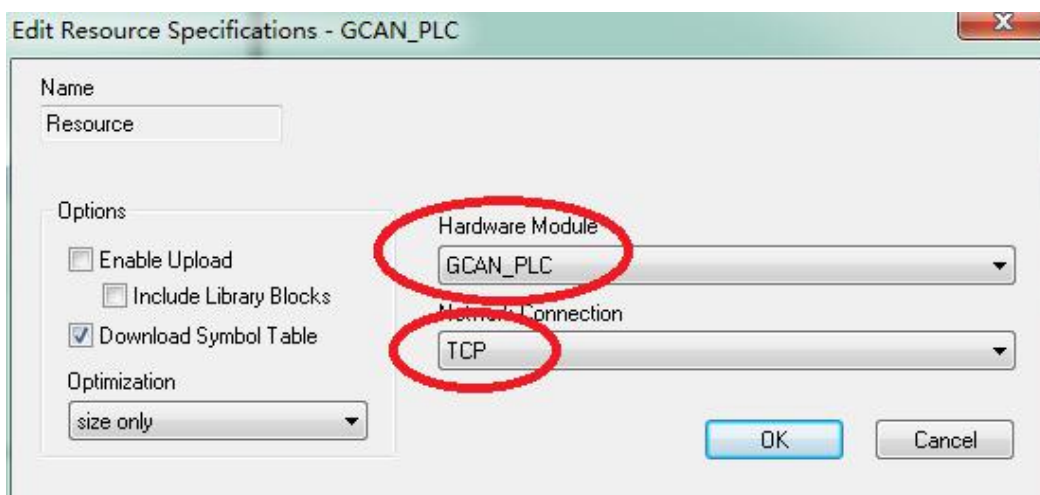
Edit Resource Specifications - GCAN_PLC

Name
Resource

Options
Enable Upload
Include Library Blocks
Download Symbol Table
Optimization
size only

Hardware Module
GCAN_PLC
Network Connection
TCP

OK
Cancel